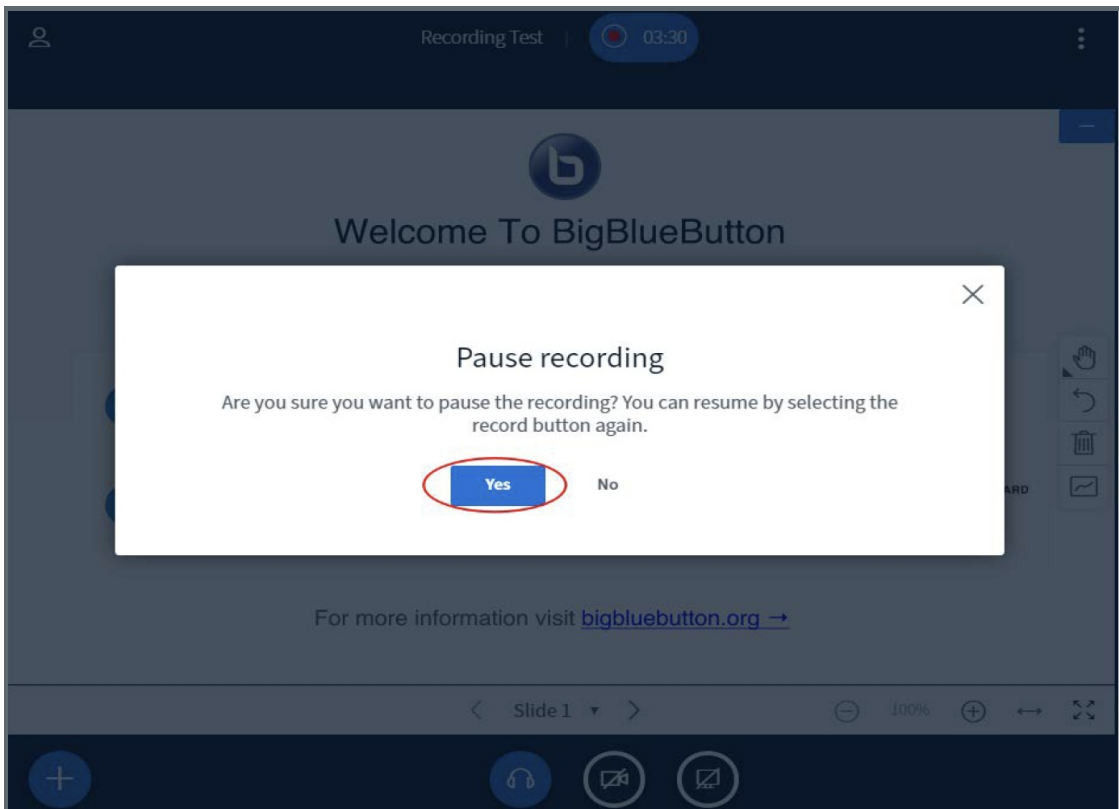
Recording Test | 03:30

Welcome To BigBlueButton

Pause recording

Are you sure you want to pause the recording? You can resume by selecting the record button again.

Yes No

ARD

For more information visit bigbluebutton.org →

Slide 1 100%